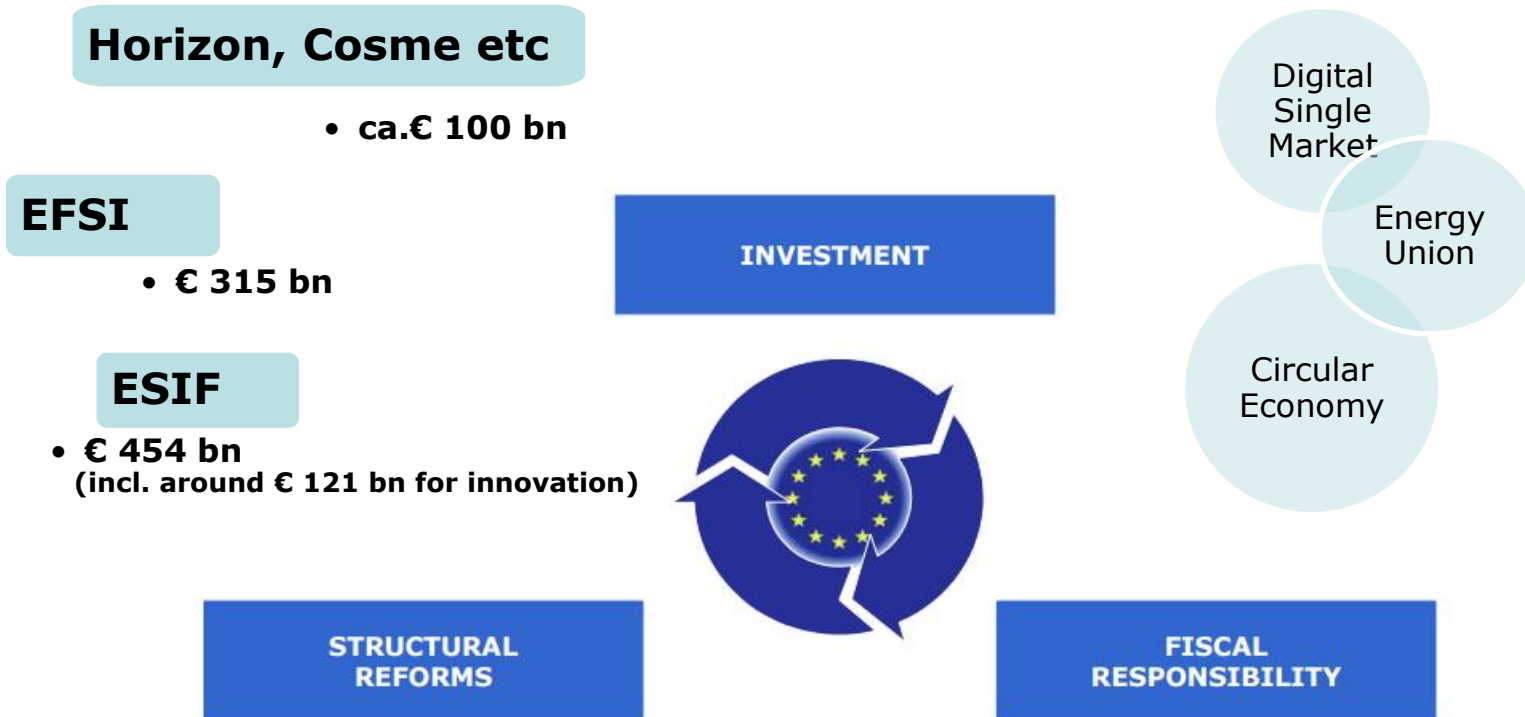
Horizon, Cosme etc

• ca.€ 100 bn

EFSI

• € 315 bn

ESIF

• € 454 bn
(incl. around € 121 bn for innovation)

Digital Single Market

Energy Union

Circular Economy

INVESTMENT

STRUCTURAL REFORMS

FISCAL RESPONSIBILITY